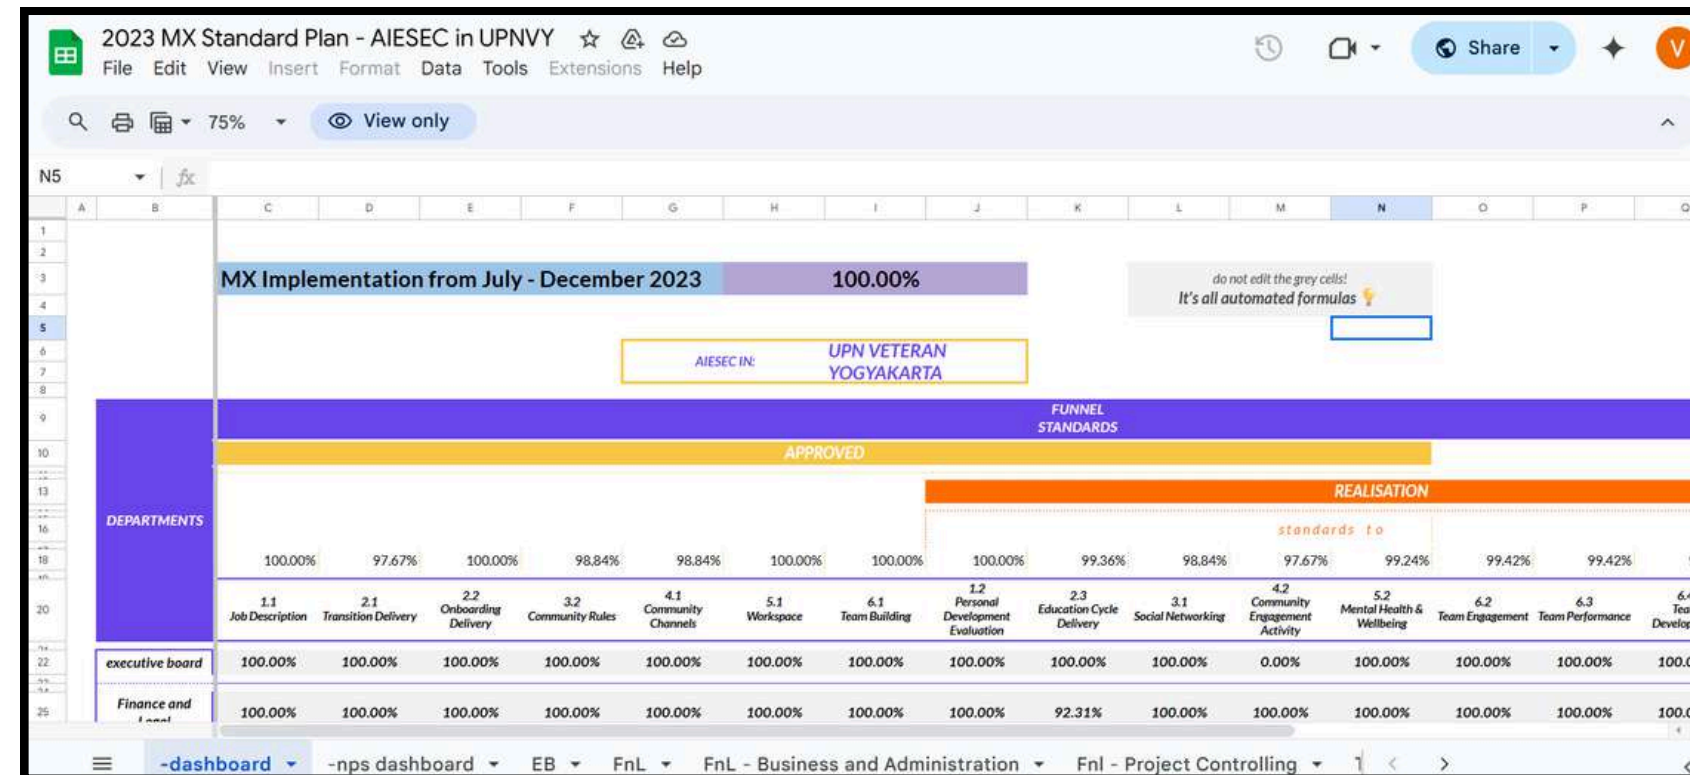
2023 MX Standard Plan - AIESEC in UPNVY
File Edit View Insert Format Data Tools Extensions Help
Share
V
75%
View only
N5
fx

| | A | B | C | D | E | F | G | H | I | J | K | L | M | N | O | P | Q |
|---|---|---|---|---|---|---|---|---|---|---|---|---|---|---|---|---|---|
| 3 | | | MX Implementation from July - December 2023 | | | | | 100.00% | | | | do not edit the grey cells! It's all automated formulas | | | | | |
| 6 | | | | | | | AIESEC IN: | UPN VETERAN YOGYAKARTA | | | | | | | | | |
| 9 | | DEPARTMENTS | FUNNEL STANDARDS | | | | | | | | | | | | | | |
| 10 | | | APPROVED | | | | | | | | | | | | | | |
| 13 | | | | | | | | | | REALISATION | | | | | | | |
| 16 | | | | | | | | | | standards to | | | | | | | |
| 18 | | | 100.00% | 97.67% | 100.00% | 98.84% | 98.84% | 100.00% | 100.00% | 100.00% | 99.36% | 98.84% | 97.67% | 99.24% | 99.42% | 99.42% | |
| 20 | | | 1.1 Job Description | 2.1 Transition Delivery | 2.2 Onboarding Delivery | 3.2 Community Rules | 4.1 Community Channels | 5.1 Workspace | 6.1 Team Building | 1.2 Personal Development Evaluation | 2.3 Education Cycle Delivery | 3.1 Social Networking | 4.2 Community Engagement Activity | 5.2 Mental Health & Wellbeing | 6.2 Team Engagement | 6.3 Team Performance | 6. Tea Develop |
| 22 | | executive board | 100.00% | 100.00% | 100.00% | 100.00% | 100.00% | 100.00% | 100.00% | 100.00% | 100.00% | 100.00% | 0.00% | 100.00% | 100.00% | 100.00% | 100.0 |
| 25 | | Finance and Legal | 100.00% | 100.00% | 100.00% | 100.00% | 100.00% | 100.00% | 100.00% | 100.00% | 92.31% | 100.00% | 100.00% | 100.00% | 100.00% | 100.00% | 100.0 |

-dashboard -nps dashboard EB FnL FnL - Business and Administration Fnl - Project Controlling